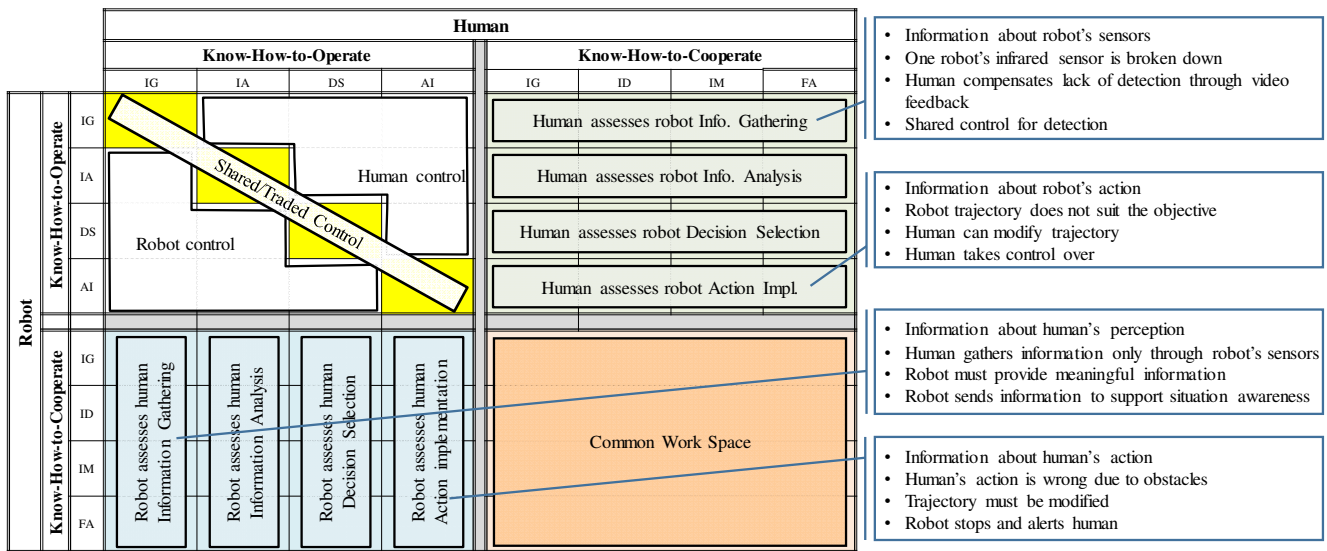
Human

Know-How-to-Operate

Know-How-to-Cooperate

IG IA DS AI

IG ID IM FA

Robot

Know-How-to-Operate

IG
IA
DS
AI

Shared/Traded Control

Human control

Robot control

Human assesses robot Info. Gathering

Human assesses robot Info. Analysis

Human assesses robot Decision Selection

Human assesses robot Action Impl.

Know-How-to-Cooperate

IG
ID
IM
FA

Robot assesses human Information Gathering

Robot assesses human Information Analysis

Robot assesses human Decision Selection

Robot assesses human Action implementation

Common Work Space

• Information about robot's sensors
• One robot's infrared sensor is broken down
• Human compensates lack of detection through video feedback
• Shared control for detection

• Information about robot's action
• Robot trajectory does not suit the objective
• Human can modify trajectory
• Human takes control over

• Information about human's perception
• Human gathers information only through robot's sensors
• Robot must provide meaningful information
• Robot sends information to support situation awareness

• Information about human's action
• Human's action is wrong due to obstacles
• Trajectory must be modified
• Robot stops and alerts human